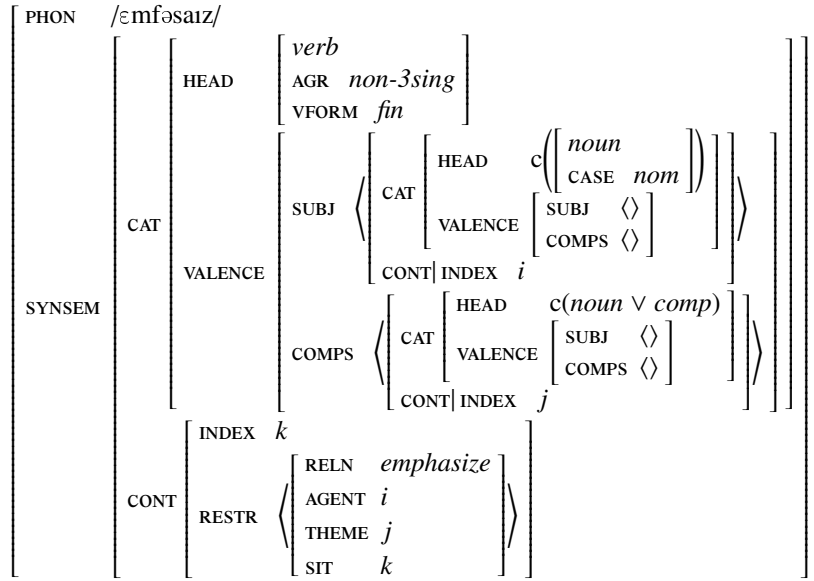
PHON /ɛmfəsaɪz/

SYNSEM

CAT

HEAD

verb
AGR non-3sing
VFORM fin

VALENCE

SUBJ ⟨ CAT HEAD c( noun CASE nom ) VALENCE SUBJ ⟨⟩ COMPS ⟨⟩ CONT| INDEX i ⟩

COMPS ⟨ CAT HEAD c(noun ∨ comp) VALENCE SUBJ ⟨⟩ COMPS ⟨⟩ CONT| INDEX j ⟩

CONT

INDEX k

RESTR ⟨ RELN emphasize AGENT i THEME j SIT k ⟩